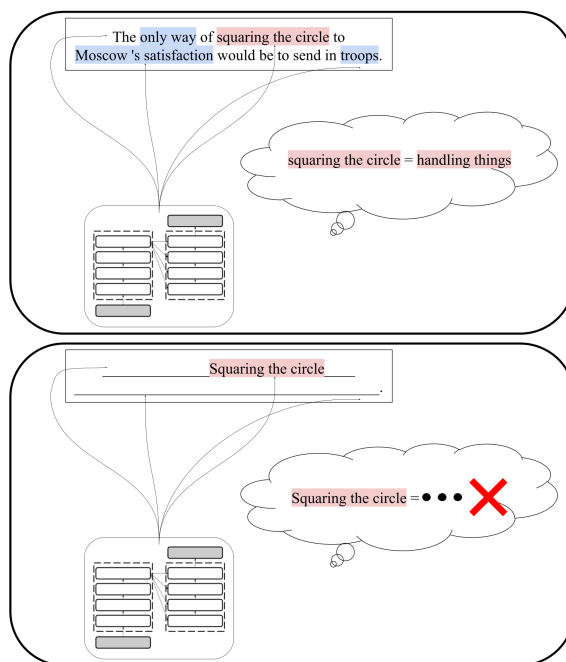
The only way of squaring the circle to Moscow 's satisfaction would be to send in troops.

squaring the circle = handling things

_______________Squaring the circle____
_________________________________________.

Squaring the circle = • • • ✕